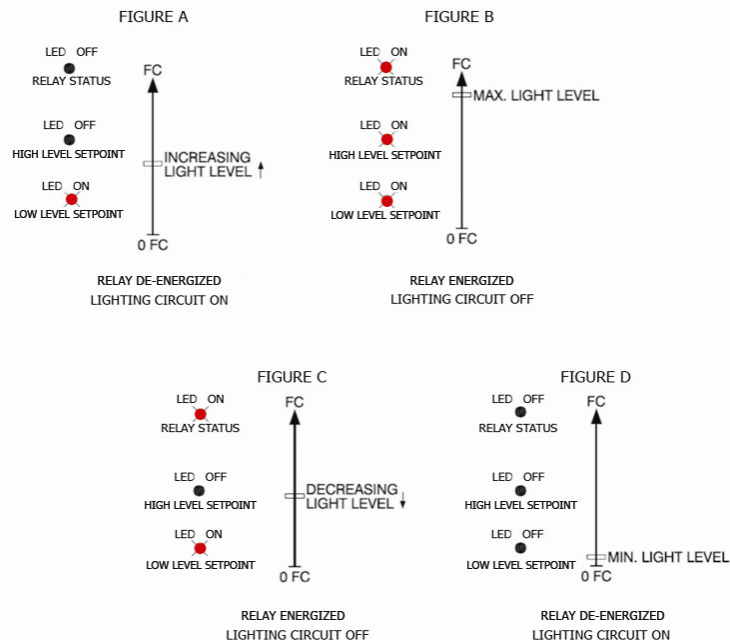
FIGURE A

LED OFF
RELAY STATUS

LED OFF
HIGH LEVEL SETPOINT

LED ON
LOW LEVEL SETPOINT

FC

INCREASING LIGHT LEVEL

0 FC

RELAY DE-ENERGIZED
LIGHTING CIRCUIT ON

FIGURE B

LED ON
RELAY STATUS

LED ON
HIGH LEVEL SETPOINT

LED ON
LOW LEVEL SETPOINT

FC

MAX. LIGHT LEVEL

0 FC

RELAY ENERGIZED
LIGHTING CIRCUIT OFF

FIGURE C

LED ON
RELAY STATUS

LED OFF
HIGH LEVEL SETPOINT

LED ON
LOW LEVEL SETPOINT

FC

DECREASING LIGHT LEVEL

0 FC

RELAY ENERGIZED
LIGHTING CIRCUIT OFF

FIGURE D

LED OFF
RELAY STATUS

LED OFF
HIGH LEVEL SETPOINT

LED OFF
LOW LEVEL SETPOINT

FC

MIN. LIGHT LEVEL

0 FC

RELAY DE-ENERGIZED
LIGHTING CIRCUIT ON